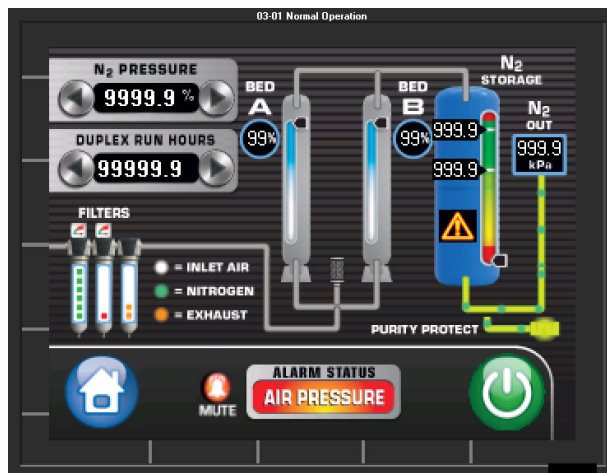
03-01 Normal Operation

$N_2$ PRESSURE

9999.9 %

DUPLEX RUN HOURS

99999.9

BED A

99%

BED B

99%

$N_2$ STORAGE

999.9

999.9

$N_2$ OUT

999.9 kPa

FILTERS

= INLET AIR

= NITROGEN

= EXHAUST

PURITY PROTECT

MUTE

ALARM STATUS

AIR PRESSURE